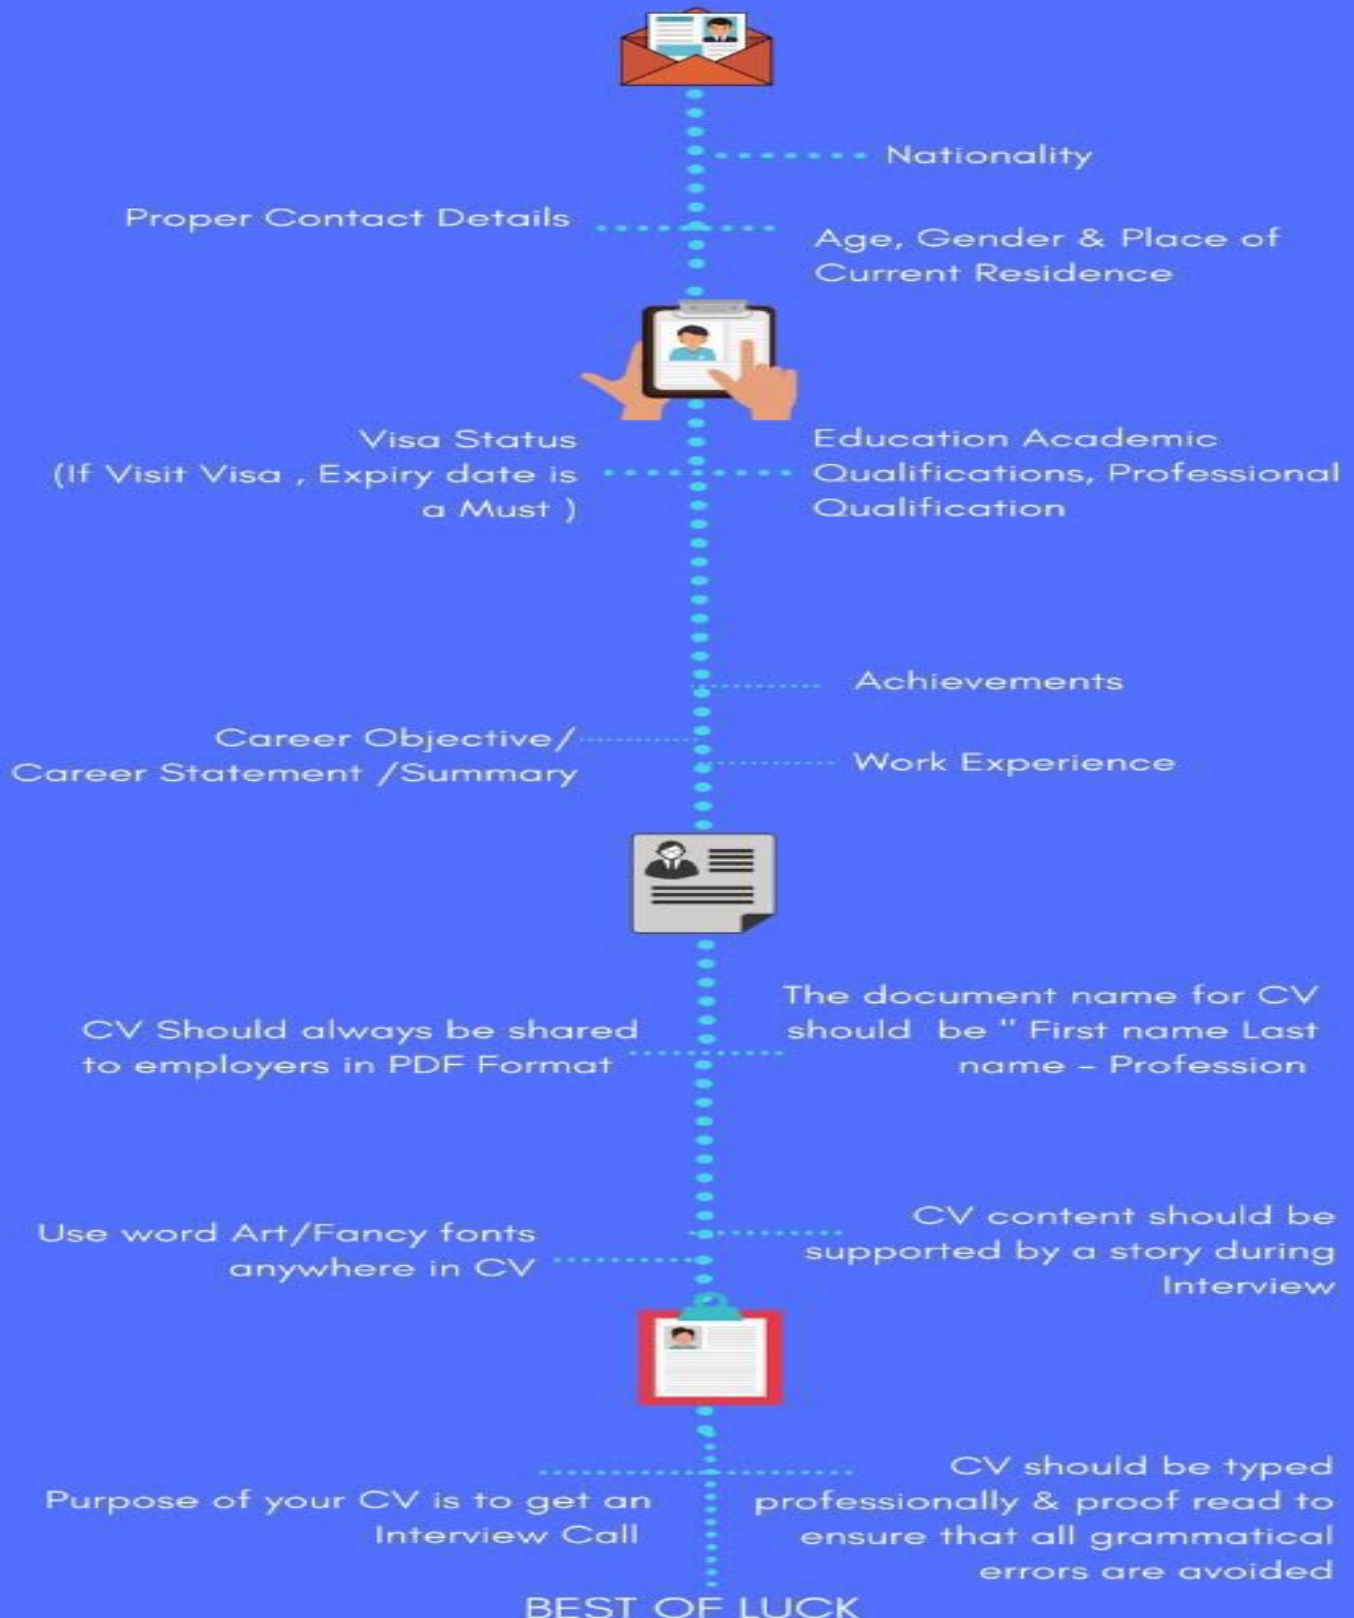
Nationality

Proper Contact Details

Age, Gender & Place of Current Residence

Visa Status (If Visit Visa , Expiry date is a Must )

Education Academic Qualifications, Professional Qualification

Achievements

Career Objective/ Career Statement /Summary

Work Experience

CV Should always be shared to employers in PDF Format

The document name for CV should be " First name Last name – Profession

Use word Art/Fancy fonts anywhere in CV

CV content should be supported by a story during Interview

Purpose of your CV is to get an Interview Call

CV should be typed professionally & proof read to ensure that all grammatical errors are avoided

BEST OF LUCK